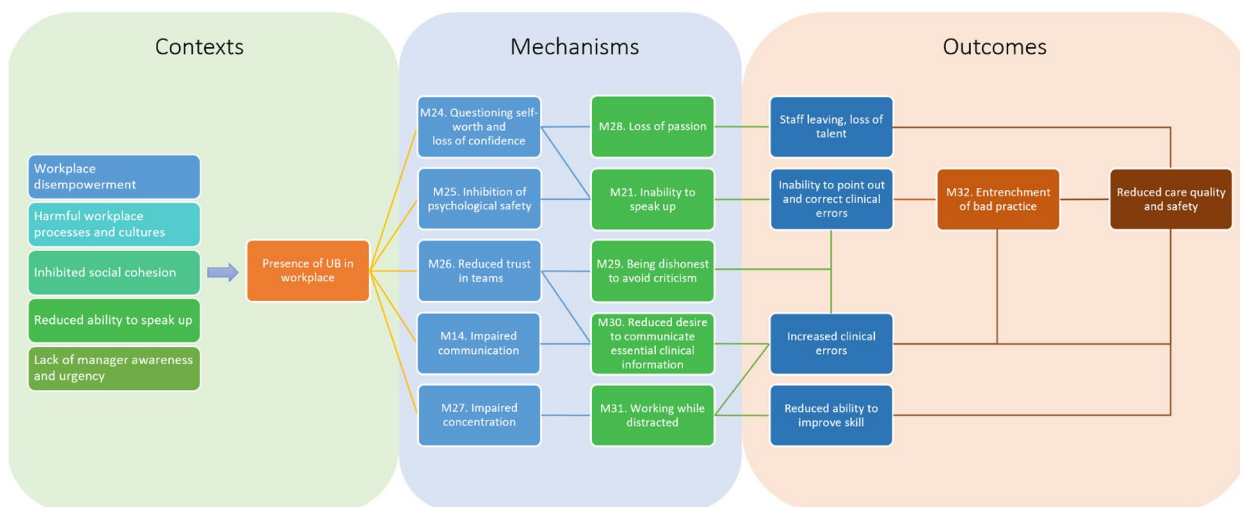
Contexts

Workplace disempowerment

Harmful workplace processes and cultures

Inhibited social cohesion

Reduced ability to speak up

Lack of manager awareness and urgency

Presence of UB in workplace

Mechanisms

M24. Questioning self-worth and loss of confidence

M25. Inhibition of psychological safety

M26. Reduced trust in teams

M14. Impaired communication

M27. Impaired concentration

M28. Loss of passion

M21. Inability to speak up

M29. Being dishonest to avoid criticism

M30. Reduced desire to communicate essential clinical information

M31. Working while distracted

Outcomes

Staff leaving, loss of talent

Inability to point out and correct clinical errors

M32. Entrenchment of bad practice

Reduced care quality and safety

Increased clinical errors

Reduced ability to improve skill